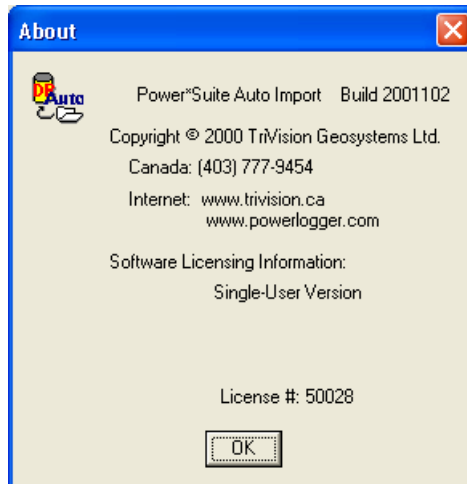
About

DB Auto

Power*Suite Auto Import Build 2001102

Copyright © 2000 TriVision Geosystems Ltd.

Canada: (403) 777-9454

Internet: www.trivision.ca
www.powerlogger.com

Software Licensing Information:

Single-User Version

License #: 50028

OK